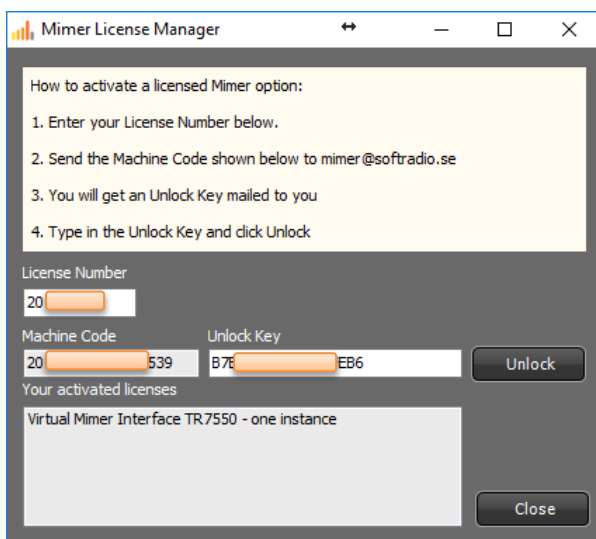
Mimer License Manager

How to activate a licensed Mimer option:

1. Enter your License Number below.

2. Send the Machine Code shown below to mimer@softradio.se

3. You will get an Unlock Key mailed to you

4. Type in the Unlock Key and click Unlock

License Number

20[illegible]

Machine Code

20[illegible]539

Unlock Key

B7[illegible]EB6

Unlock

Your activated licenses

Virtual Mimer Interface TR7550 - one instance

Close